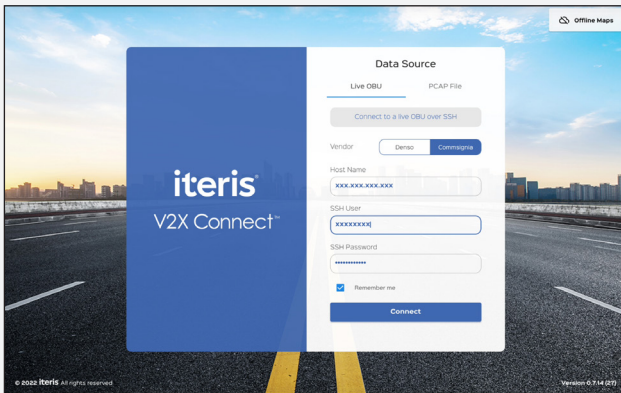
Offline Maps

iteris
V2X Connect™

Data Source

Live OBU

PCAP File

Connect to a live OBU over SSH

Vendor

Denso

Commsignia

Host Name

xxx.xxx.xxx.xxx

SSH User

xxxxxxxx|

SSH Password

••••••••••••

Remember me

Connect

© 2022 iteris All rights reserved

Version 0.7.14 (27)